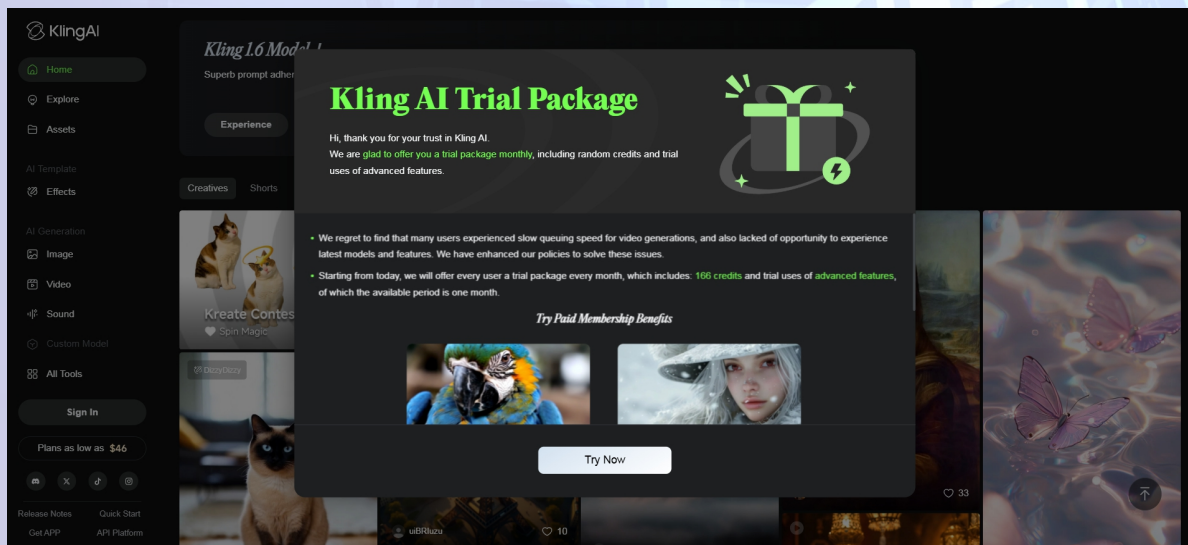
KlingAI

Home

Explore

Assets

AI Template

Effects

AI Generation

Image

Video

Sound

Custom Model

All Tools

Sign In

Plans as low as $46

Release Notes

Quick Start

Get APP

API Platform

Kling 1.6 Model

Superb prompt adhe

Experience

Creatives

Shorts

Kreate Contes

Spin Magic

DizzyDizzy

uiBRluzu

10

33

Kling AI Trial Package

Hi, thank you for your trust in Kling AI.
We are glad to offer you a trial package monthly, including random credits and trial uses of advanced features.

• We regret to find that many users experienced slow queuing speed for video generations, and also lacked of opportunity to experience latest models and features. We have enhanced our policies to solve these issues.

• Starting from today, we will offer every user a trial package every month, which includes: 166 credits and trial uses of advanced features, of which the available period is one month.

Try Paid Membership Benefits

Try Now